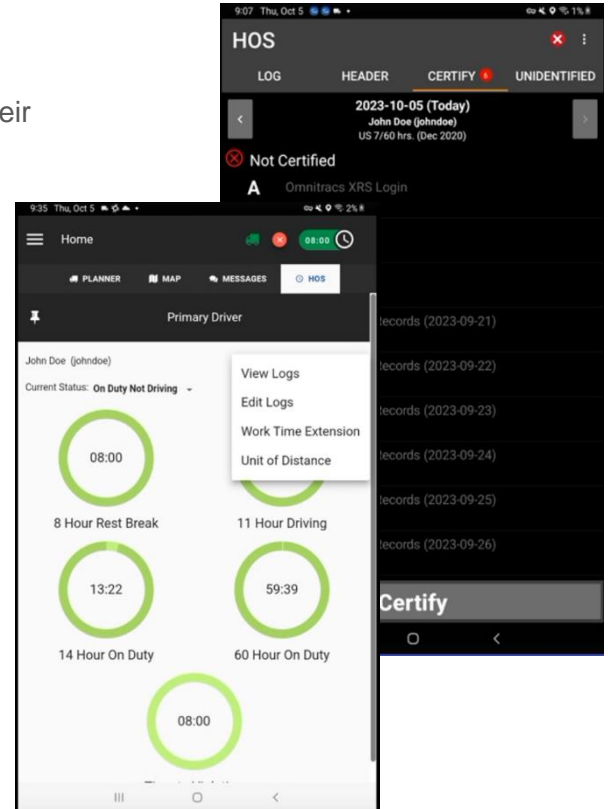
eir

9:07 Thu, Oct 5

HOS

LOG HEADER CERTIFY 6 UNIDENTIFIED

2023-10-05 (Today)
John Doe (johndoe)
US 7/60 hrs. (Dec 2020)

Not Certified

A Omnitracs XRS Login

Records (2023-09-21)

Records (2023-09-22)

Records (2023-09-23)

Records (2023-09-24)

Records (2023-09-25)

Records (2023-09-26)

Certify

9:35 Thu, Oct 5

Home 08:00

PLANNER MAP MESSAGES HOS

Primary Driver

John Doe (johndoe)

Current Status: On Duty Not Driving

View Logs
Edit Logs
Work Time Extension
Unit of Distance

08:00
8 Hour Rest Break

11 Hour Driving

13:22
14 Hour On Duty

59:39
60 Hour On Duty

08:00